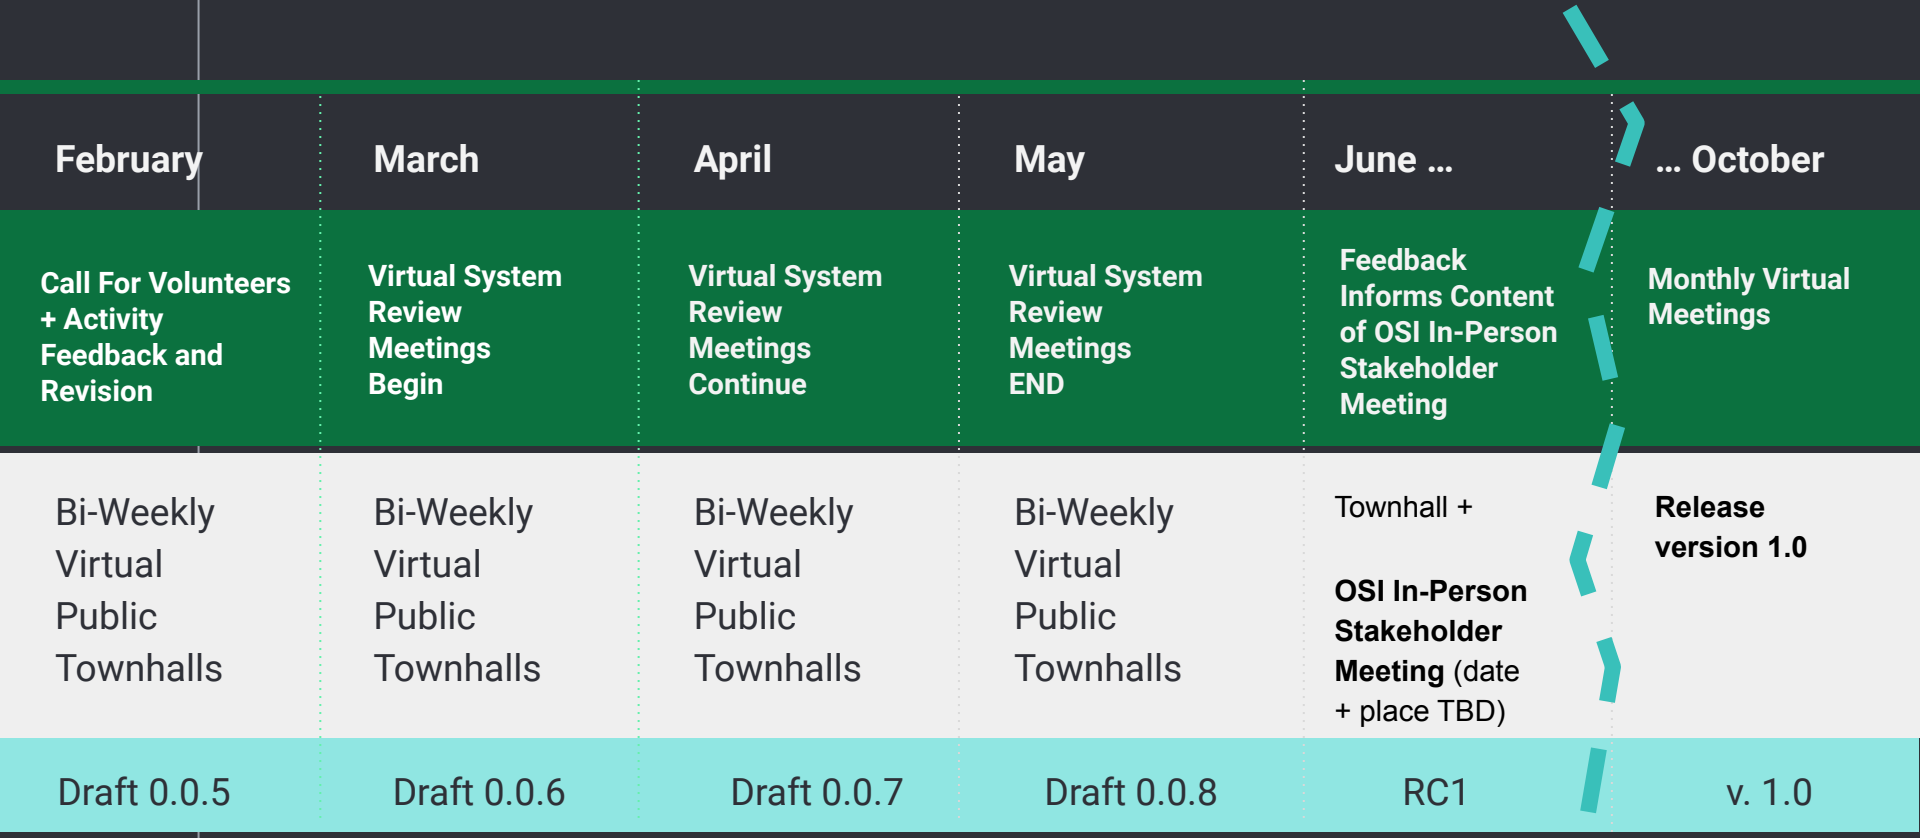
| February | March | April | May | June ... | ... October |
|---|---|---|---|---|---|
| Call For Volunteers + Activity Feedback and Revision | Virtual System Review Meetings Begin | Virtual System Review Meetings Continue | Virtual System Review Meetings END | Feedback Informs Content of OSI In-Person Stakeholder Meeting | Monthly Virtual Meetings |
| Bi-Weekly Virtual Public Townhalls | Bi-Weekly Virtual Public Townhalls | Bi-Weekly Virtual Public Townhalls | Bi-Weekly Virtual Public Townhalls | Townhall + **OSI In-Person Stakeholder Meeting** (date + place TBD) | **Release version 1.0** |
| Draft 0.0.5 | Draft 0.0.6 | Draft 0.0.7 | Draft 0.0.8 | RC1 | v. 1.0 |